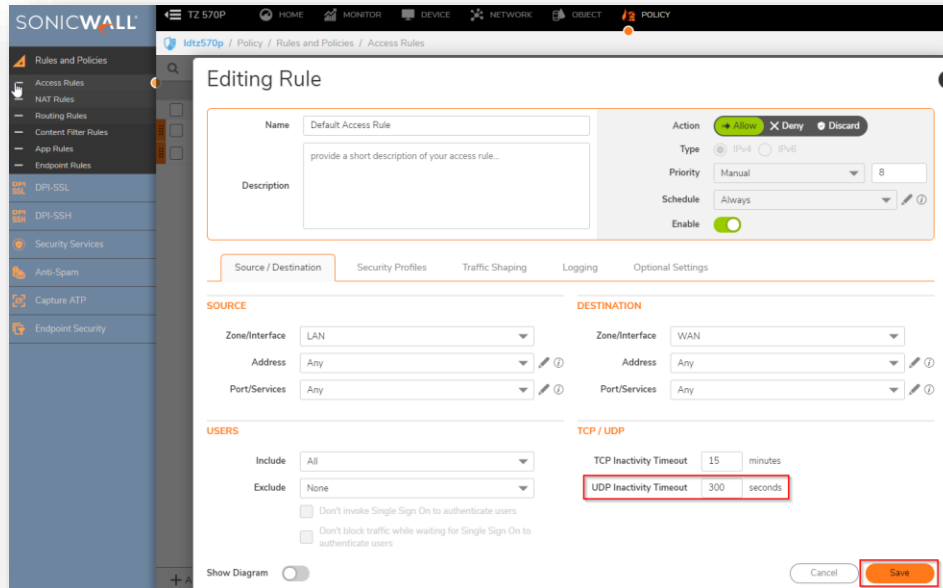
SONICWALL

TZ 570P HOME MONITOR DEVICE NETWORK OBJECT POLICY

ldtz570p / Policy / Rules and Policies / Access Rules

Rules and Policies
Access Rules
NAT Rules
Routing Rules
Content Filter Rules
App Rules
Endpoint Rules
DPI-SSL
DPI-SSH
Security Services
Anti-Spam
Capture ATP
Endpoint Security

Editing Rule

Name Default Access Rule
Description provide a short description of your access rule...

Action Allow Deny Discard
Type IPv4 IPv6
Priority Manual 8
Schedule Always
Enable

Source / Destination | Security Profiles | Traffic Shaping | Logging | Optional Settings

SOURCE
Zone/Interface LAN
Address Any
Port/Services Any

DESTINATION
Zone/Interface WAN
Address Any
Port/Services Any

USERS
Include All
Exclude None
Don't invoke Single Sign On to authenticate users
Don't block traffic while waiting for Single Sign On to authenticate users

TCP / UDP
TCP Inactivity Timeout 15 minutes
UDP Inactivity Timeout 300 seconds

Show Diagram

Cancel Save